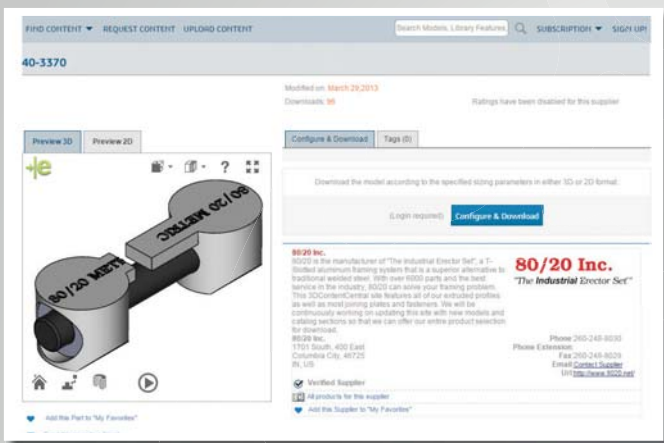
FIND CONTENT ▼ REQUEST CONTENT UPLOAD CONTENT

Search Models, Library Features

SUBSCRIPTION ▼ SIGN UP!

40-3370

Modified on: March 29,2013

Downloads: 96

Ratings have been disabled for this supplier

Preview 3D

Preview 2D

?

80/20 METRIC

80/20 METRIC

Configure & Download

Tags (0)

Download the model according to the specified sizing parameters in either 3D or 2D format:

(Login required)

Configure & Download

80/20 Inc.

80/20 is the manufacturer of "The Industrial Erector Set", a T-Slotted aluminum framing system that is a superior alternative to traditional welded steel. With over 6000 parts and the best service in the industry, 80/20 can solve your framing problem. This 3DContentCentral site features all of our extruded profiles as well as most joining plates and fasteners. We will be continuously working on updating this site with new models and catalog sections so that we can offer our entire product selection for download.

80/20 Inc.

1701 South, 400 East

Columbia City, 46725

IN, US

80/20 Inc.

"The Industrial Erector Set"

Phone:260-248-8030

Phone Extension:

Fax:260-248-8029

Email:Contact Supplier

Url:http://www.8020.net/

Verified Supplier

All products for this supplier

Add this Supplier to "My Favorites"

Add this Part to "My Favorites"